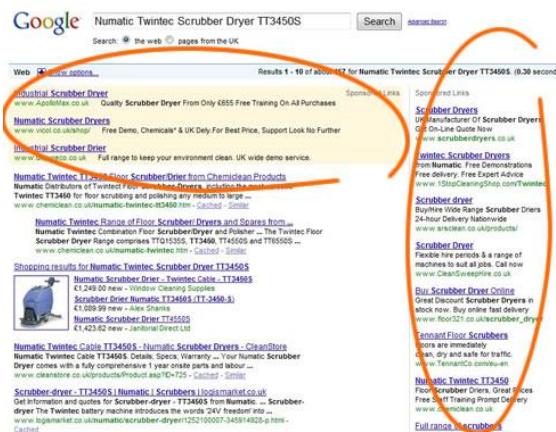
Google Numatic Twintec Scrubber Dryer TT3450S Search Advanced Search

Search: the web pages from the UK

Web Show options... Results 1 - 10 of about 157 for Numatic Twintec Scrubber Dryer TT3450S. (0.30 second

Sponsored Links

Industrial Scrubber Dryer
www.ApolloMax.co.uk Quality Scrubber Dryer From Only £655 Free Training On All Purchases

Numatic Scrubber Dryers
www.vicol.co.uk/shop/ Free Demo, Chemicals* & UK Deliv.For Best Price, Support Look No Further

Industrial Scrubber Drier
www.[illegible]co.uk Full range to keep your environment clean. UK wide demo service.

Numatic Twintec TT3450S Floor Scrubber/Drier from Chemiclean Products
Numatic Distributors of Twintec Floor Scrubber Dryers, including the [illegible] Twintec TT3450 for floor scrubbing and polishing any medium to large ...
www.chemiclean.co.uk/numatic-twintec-tt3450.htm - Cached - Similar

Numatic Twintec Range of Floor Scrubber/ Dryers and Spares from ...
Numatic Twintec Combination Floor Scrubber/ Dryers ... The Twintec Floor Scrubber/ Dryer Range comprises TTQ1535S, TT3450, TT4550S and TT6550S ...
www.chemiclean.co.uk/numatic-twintec.htm - Cached - Similar

Shopping results for Numatic Twintec Scrubber Dryer TT3450S
Numatic Scrubber Drier - Twintec Cable TT ...
£1,249.00 new - Window Cleaning Supplies
Scrubber Drier Numatic TT3450S (TT-3450-S)
£1,089.99 new - Alex Shanks
Numatic Scrubber Dryer TT4550S
£1,423.62 new - Janitorial Direct Ltd

Numatic Twintec Cable TT3450S - Numatic Scrubber Dryers - CleanStore
Numatic Twintec Cable TT3450S. Details, Specs, Warranty ... Your Numatic Scrubber Dryer comes with a fully comprehensive 1 year onsite parts and labour ...
www.cleanstore.co.uk/products/Product.asp?ID=725 - Cached - Similar

Scrubber-dryer - TT3450S | Numatic | Scrubbers | logismarket.co.uk
Get information and quotes for Scrubber-dryer - TT3450S from Numatic. - Scrubber-dryer The Twintec battery machine introduces the words '24V freedom' into ...
www.logismarket.co.uk/numatic-scrubber-dryer/1252100007-345914928-p.html - Cached

Sponsored Links

Scrubber Dryers
UK Manufacturer Of Scrubber Dryers Get On-Line Quote Now
www.scrubberdryers.co.uk

Twintec Scrubber Dryers
from Numatic. Free Demonstrations Free delivery. Free Expert Advice
www.1StopCleaningShop.com/Twintec

Scrubber dryer
Buy/Hire Wide Range Scrubber Driers 24-Hour Delivery Nationwide
www.arsclean.co.uk/products/

Scrubber Dryer
Flexible hire periods & a range of machines to suit all jobs. Call now
www.CleanSweepHire.co.uk

Buy Scrubber Dryer Online
Great Discount Scrubber Dryers in stock now. Buy online fast delivery
www.floor321.co.uk/scrubber_dryer

Tennant Floor Scrubbers
Floors are immediately clean, dry and safe for traffic.
www.TennantCo.com/eu-en

Numatic Twintec TT3450
Floor Scrubber Driers, Great Prices Free Staff Training Prompt Delivery
www.chemiclean.co.uk

Full range of scrubbers